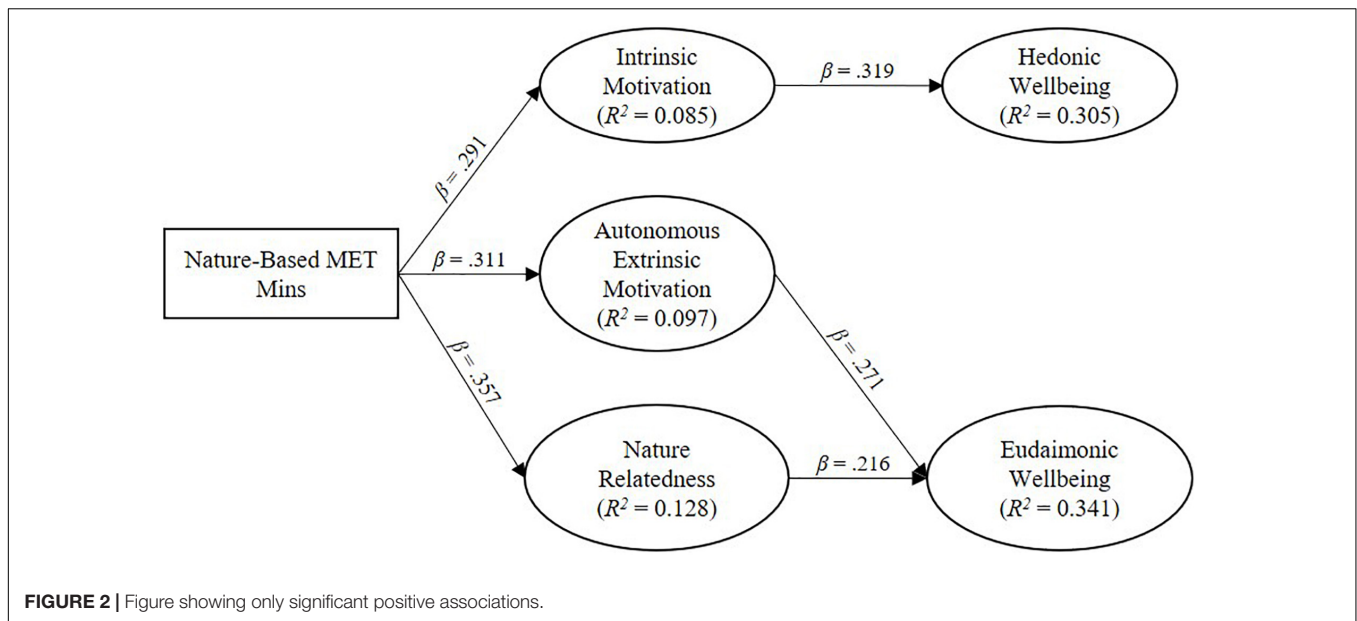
Intrinsic Motivation ($R^2 = 0.085$)

$\beta = .319$

Hedonic Wellbeing ($R^2 = 0.305$)

$\beta = .291$

Nature-Based MET Mins

$\beta = .311$

Autonomous Extrinsic Motivation ($R^2 = 0.097$)

$\beta = .357$

$\beta = .271$

Nature Relatedness ($R^2 = 0.128$)

$\beta = .216$

Eudaimonic Wellbeing ($R^2 = 0.341$)

**FIGURE 2 |** Figure showing only significant positive associations.